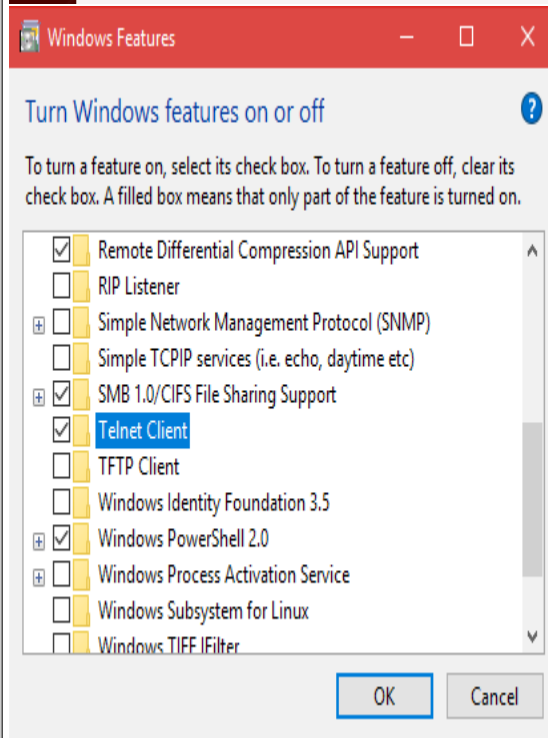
Windows Features

Turn Windows features on or off

To turn a feature on, select its check box. To turn a feature off, clear its check box. A filled box means that only part of the feature is turned on.

Remote Differential Compression API Support
RIP Listener
Simple Network Management Protocol (SNMP)
Simple TCPIP services (i.e. echo, daytime etc)
SMB 1.0/CIFS File Sharing Support
Telnet Client
TFTP Client
Windows Identity Foundation 3.5
Windows PowerShell 2.0
Windows Process Activation Service
Windows Subsystem for Linux
Windows TIFF IFilter

OK
Cancel